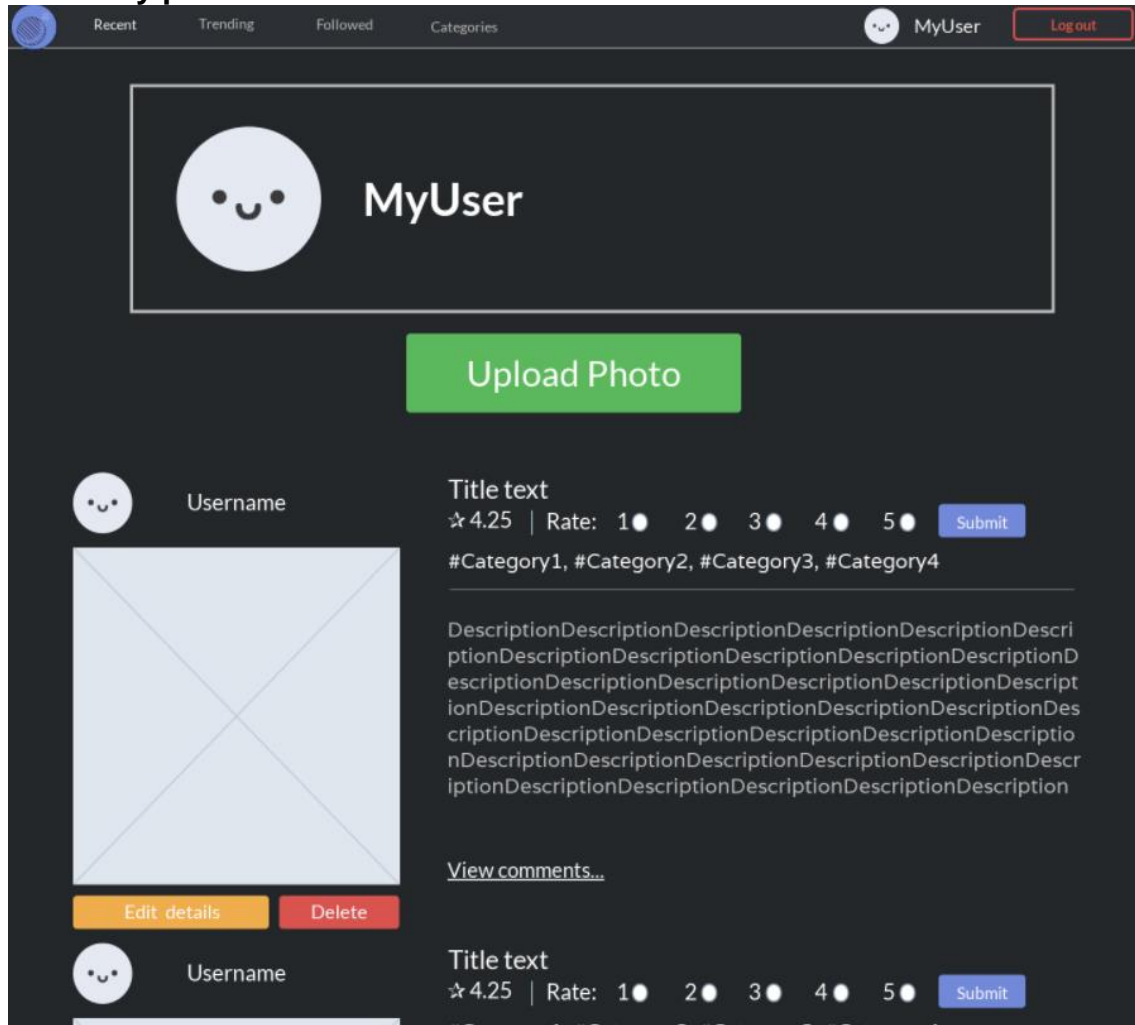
Recent Trending Followed Categories

MyUser Log out

MyUser

Upload Photo

Username

Title text
☆4.25 | Rate: 1 2 3 4 5 Submit
#Category1, #Category2, #Category3, #Category4

DescriptionDescriptionDescriptionDescriptionDescriptionDescriptionDescriptionDescriptionDescriptionDescriptionDescriptionDescriptionDescriptionDescriptionDescriptionDescriptionDescriptionDescriptionDescriptionDescriptionDescriptionDescriptionDescriptionDescriptionDescriptionDescriptionDescriptionDescriptionDescriptionDescriptionDescriptionDescriptionDescriptionDescriptionDescription

View comments...

Edit details Delete

Username

Title text
☆4.25 | Rate: 1 2 3 4 5 Submit